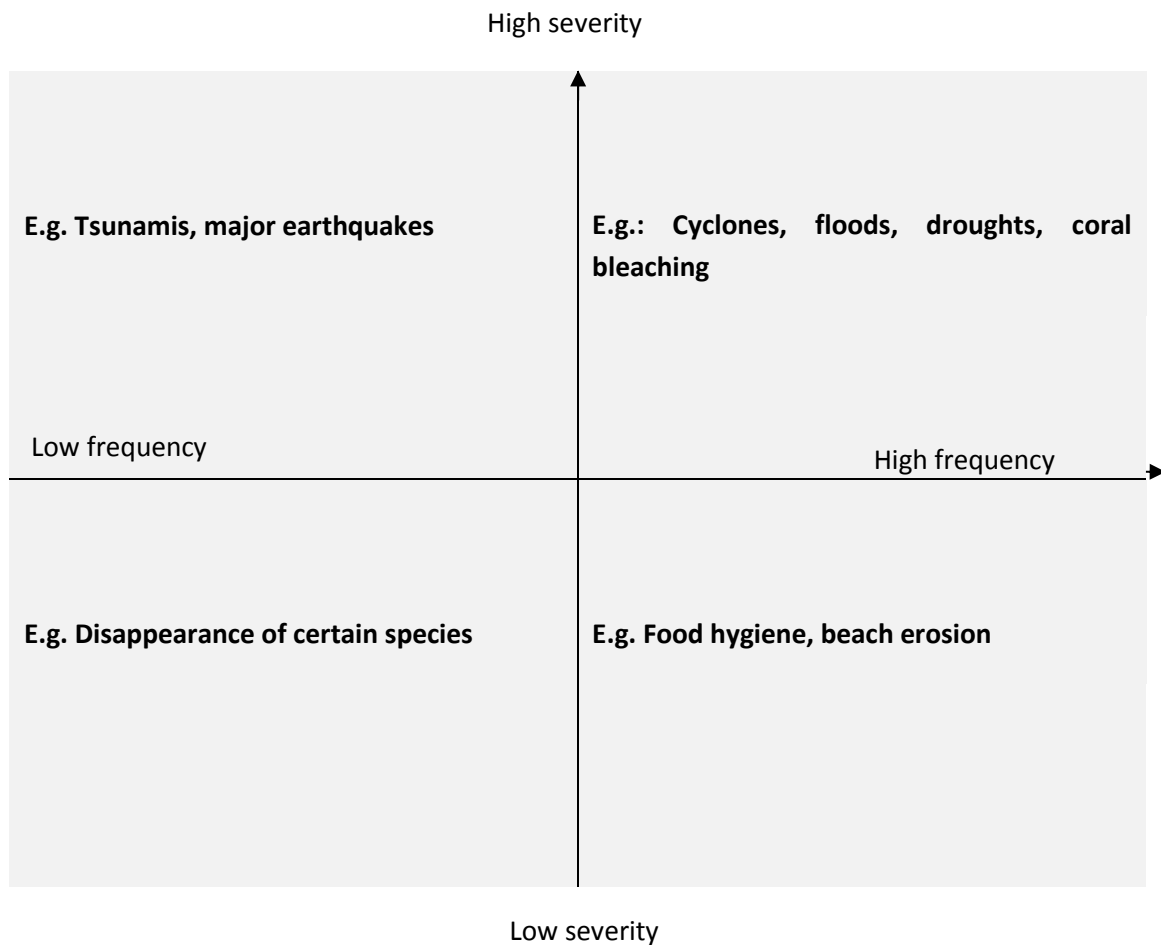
High severity

E.g. Tsunamis, major earthquakes

E.g.: Cyclones, floods, droughts, coral bleaching

Low frequency

High frequency

E.g. Disappearance of certain species

E.g. Food hygiene, beach erosion

Low severity